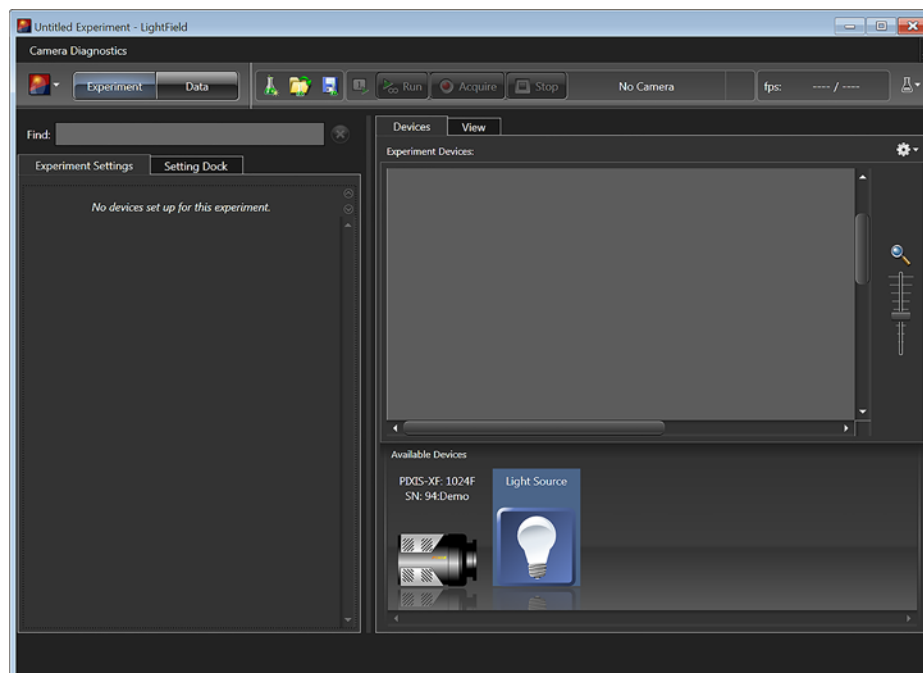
Untitled Experiment - LightField

Camera Diagnostics

Experiment
Data

Run
Acquire
Stop
No Camera
fps: ---- / ----

Find:

Experiment Settings
Setting Dock

No devices set up for this experiment.

Devices
View

Experiment Devices:

Available Devices

PIXIS-XF: 1024F
SN: 94:Demo

Light Source